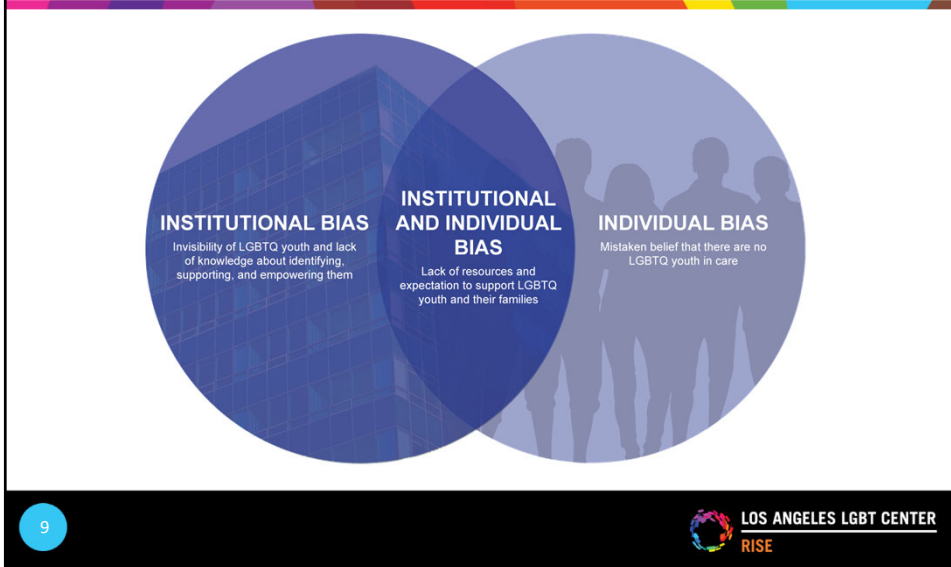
INSTITUTIONAL BIAS
Invisibility of LGBTQ youth and lack of knowledge about identifying, supporting, and empowering them

INSTITUTIONAL AND INDIVIDUAL BIAS
Lack of resources and expectation to support LGBTQ youth and their families

INDIVIDUAL BIAS
Mistaken belief that there are no LGBTQ youth in care

9

LOS ANGELES LGBT CENTER
RISE